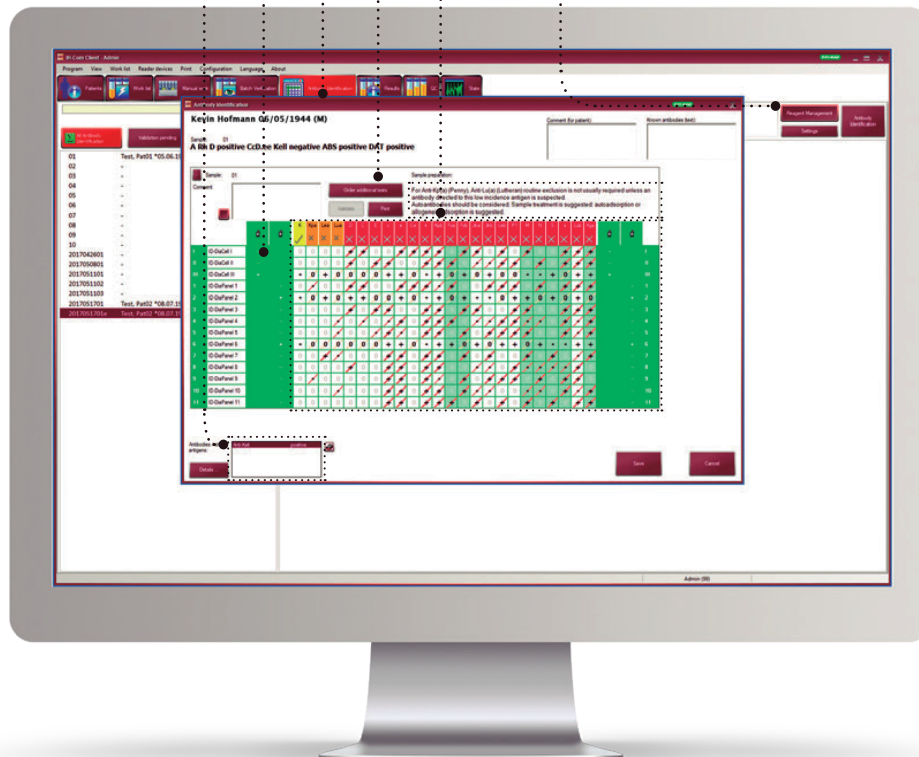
IH-Com Client : Admin

Program View Work list Reader devices Print Configuration Language About

Patients Work list Manual entry Batch Validation Antibody Identification Results QC Stats

Antibody Identification

Kevin Hofmann 06/05/1944 (M)

Sample: 01

A Rh D positive CcD.ee Kell negative ABS positive DAT positive

Comment (for patient):

Known antibodies (text):

Reagent Management

Settings

Antibody Identification

All Antibody Identification

Validation pending

01 Test, Pat01 *05.06.1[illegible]
02 -
03 -
04 -
05 -
06 -
07 -
08 -
09 -
10 -
2017042601 -
2017050801 -
2017051101 -
2017051102 -
2017051103 -
2017051701 Test, Pat02 *08.07.1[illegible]
2017051701a Test, Pat02 *08.07.1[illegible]

Sample: 01

Comment:

Order additional tests

Validate Print

Sample preparation:

For Anti-Kp(a) (Penny), Anti-Lu(a) (Lutheran) routine exclusion is not usually required unless an antibody directed to this low incidence antigen is suspected.
Autoantibodies should be considered. Sample treatment is suggested: autoadsorption or alloadsorption is suggested.

ID-DiaCell I
ID-DiaCell II
ID-DiaCell III
ID-DiaPanel 1
ID-DiaPanel 2
ID-DiaPanel 3
ID-DiaPanel 4
ID-DiaPanel 5
ID-DiaPanel 6
ID-DiaPanel 7
ID-DiaPanel 8
ID-DiaPanel 9
ID-DiaPanel 10
ID-DiaPanel 11

Antibodies and antigens:

Anti-Kell positive

Details

Save

Cancel

Admin (99)